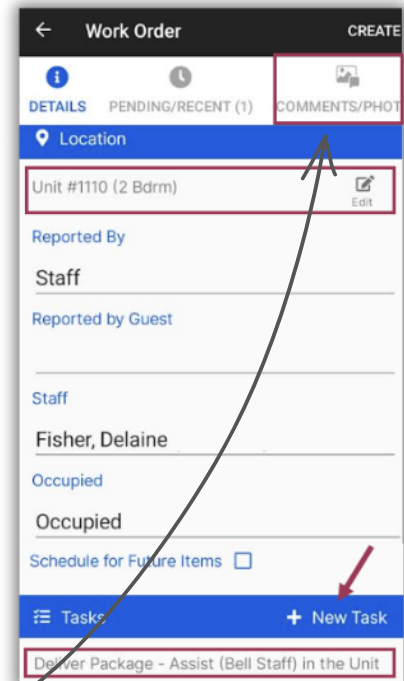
Work Order
CREATE

DETAILS
PENDING/RECENT (1)
COMMENTS/PHOT

Location

Unit #1110 (2 Bdrm)
Edit

Reported By
Staff

Reported by Guest

Staff
Fisher, Delaine

Occupied
Occupied

Schedule for Future Items

Tasks
+ New Task

Deliver Package - Assist (Bell Staff) in the Unit